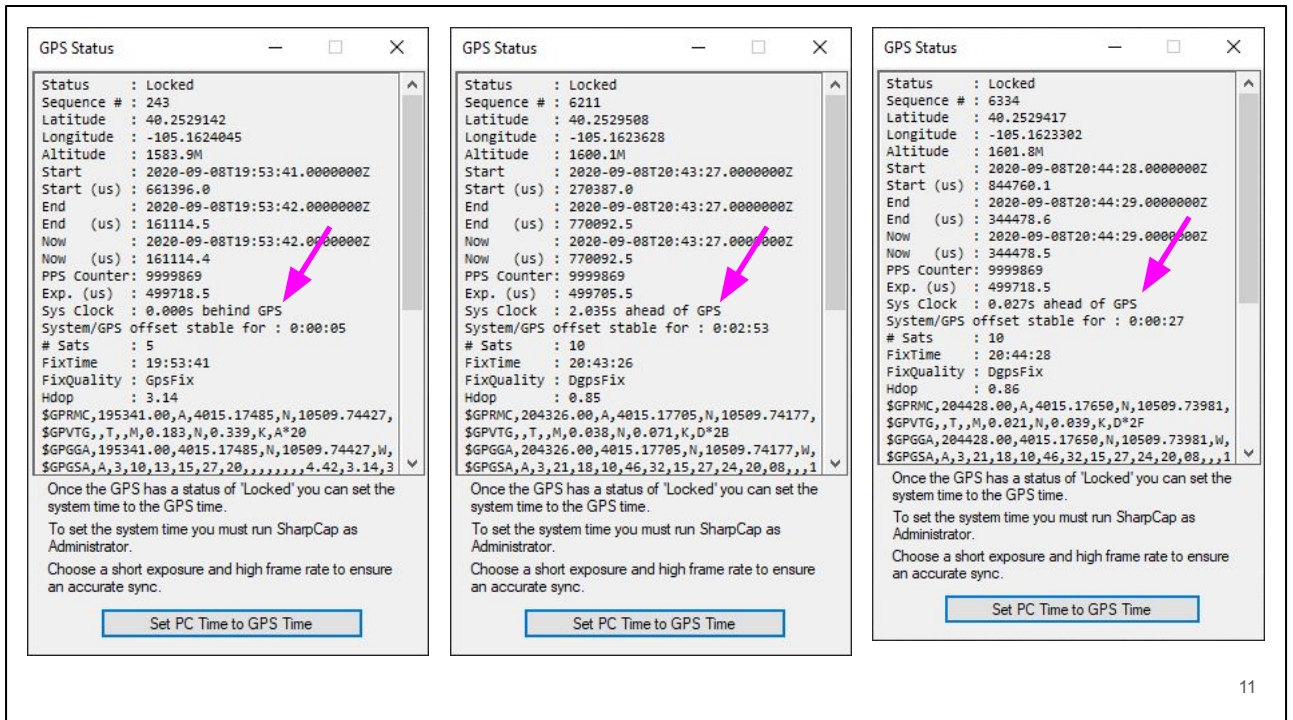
GPS Status

Status : Locked
Sequence # : 243
Latitude : 40.2529142
Longitude : -105.1624045
Altitude : 1583.9M
Start : 2020-09-08T19:53:41.0000000Z
Start (us) : 661396.0
End : 2020-09-08T19:53:42.0000000Z
End (us) : 161114.5
Now : 2020-09-08T19:53:42.0000000Z
Now (us) : 161114.4
PPS Counter: 9999869
Exp. (us) : 499718.5
Sys Clock : 0.000s behind GPS
System/GPS offset stable for : 0:00:05
# Sats : 5
FixTime : 19:53:41
FixQuality : GpsFix
Hdop : 3.14
$GPRMC,195341.00,A,4015.17485,N,10509.74427,
$GPVTG,,T,,M,0.183,N,0.339,K,A*20
$GPGGA,195341.00,4015.17485,N,10509.74427,W,
$GPGSA,A,3,10,13,15,27,20,,,,,,,,4.42,3.14,3

Once the GPS has a status of 'Locked' you can set the system time to the GPS time.

To set the system time you must run SharpCap as Administrator.

Choose a short exposure and high frame rate to ensure an accurate sync.

Set PC Time to GPS Time

GPS Status

Status : Locked
Sequence # : 6211
Latitude : 40.2529508
Longitude : -105.1623628
Altitude : 1600.1M
Start : 2020-09-08T20:43:27.0000000Z
Start (us) : 270387.0
End : 2020-09-08T20:43:27.0000000Z
End (us) : 770092.5
Now : 2020-09-08T20:43:27.0000000Z
Now (us) : 770092.5
PPS Counter: 9999869
Exp. (us) : 499705.5
Sys Clock : 2.035s ahead of GPS
System/GPS offset stable for : 0:02:53
# Sats : 10
FixTime : 20:43:26
FixQuality : DgpsFix
Hdop : 0.85
$GPRMC,204326.00,A,4015.17705,N,10509.74177,
$GPVTG,,T,,M,0.038,N,0.071,K,D*2B
$GPGGA,204326.00,4015.17705,N,10509.74177,W,
$GPGSA,A,3,21,18,10,46,32,15,27,24,20,08,,,1

Once the GPS has a status of 'Locked' you can set the system time to the GPS time.

To set the system time you must run SharpCap as Administrator.

Choose a short exposure and high frame rate to ensure an accurate sync.

Set PC Time to GPS Time

GPS Status

Status : Locked
Sequence # : 6334
Latitude : 40.2529417
Longitude : -105.1623302
Altitude : 1601.8M
Start : 2020-09-08T20:44:28.0000000Z
Start (us) : 844760.1
End : 2020-09-08T20:44:29.0000000Z
End (us) : 344478.6
Now : 2020-09-08T20:44:29.0000000Z
Now (us) : 344478.5
PPS Counter: 9999869
Exp. (us) : 499718.5
Sys Clock : 0.027s ahead of GPS
System/GPS offset stable for : 0:00:27
# Sats : 10
FixTime : 20:44:28
FixQuality : DgpsFix
Hdop : 0.86
$GPRMC,204428.00,A,4015.17650,N,10509.73981,
$GPVTG,,T,,M,0.021,N,0.039,K,D*2F
$GPGGA,204428.00,4015.17650,N,10509.73981,W,
$GPGSA,A,3,21,18,10,46,32,15,27,24,20,08,,,1

Once the GPS has a status of 'Locked' you can set the system time to the GPS time.

To set the system time you must run SharpCap as Administrator.

Choose a short exposure and high frame rate to ensure an accurate sync.

Set PC Time to GPS Time

11